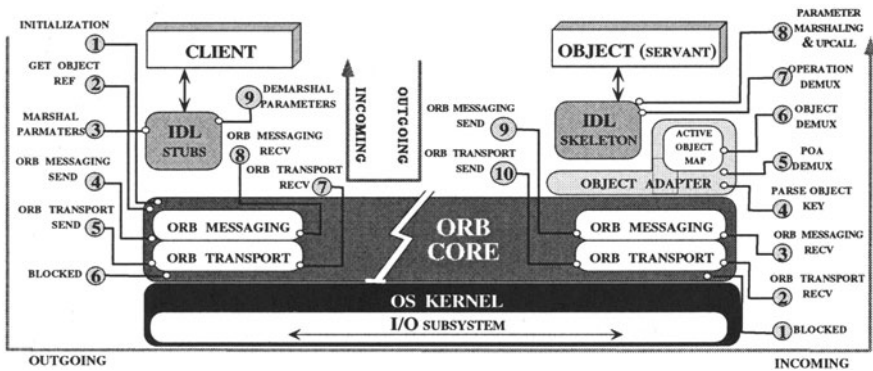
INITIALIZATION
1
CLIENT
GET OBJECT REF
2
9 DEMARSHAL PARAMETERS
MARSHAL PARMATERS
3
IDL STUBS
ORB MESSAGING RECV
8
ORB MESSAGING SEND
4
ORB TRANSPORT RECV
7
ORB TRANSPORT SEND
5
BLOCKED
6
INCOMING
OUTGOING
ORB MESSAGING
ORB TRANSPORT
ORB CORE
OBJECT (SERVANT)
PARAMETER MARSHALING & UPCALL
8
7 OPERATION DEMUX
ORB MESSAGING SEND
9
IDL SKELETON
6 OBJECT DEMUX
ACTIVE OBJECT MAP
ORB TRANSPORT SEND
10
5 POA DEMUX
OBJECT ADAPTER
PARSE OBJECT KEY
4
ORB MESSAGING
ORB TRANSPORT
ORB MESSAGING RECV
3
ORB TRANSPORT RECV
2
OS KERNEL
I/O SUBSYSTEM
1 BLOCKED
OUTGOING
INCOMING